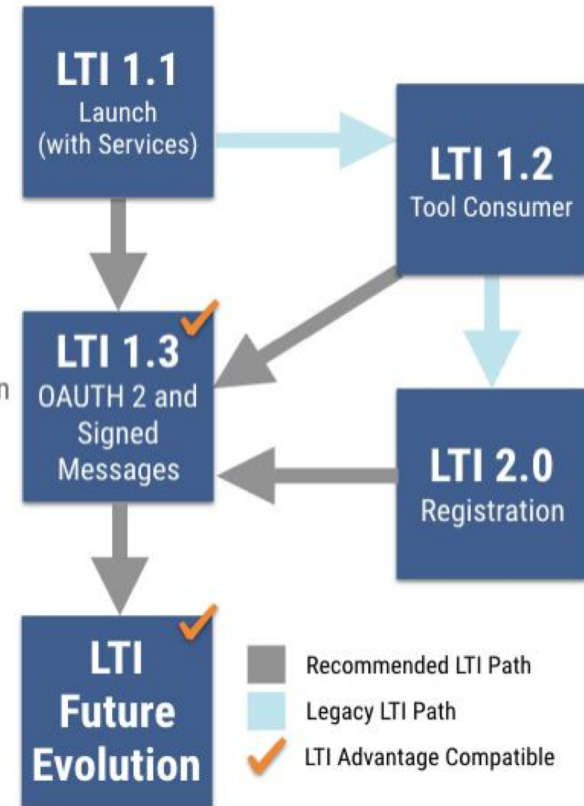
LTI 1.1
Launch
(with Services)

LTI 1.2
Tool Consumer

n

LTI 1.3
OAUTH 2 and Signed Messages

LTI 2.0
Registration

LTI Future Evolution

Recommended LTI Path
Legacy LTI Path
LTI Advantage Compatible